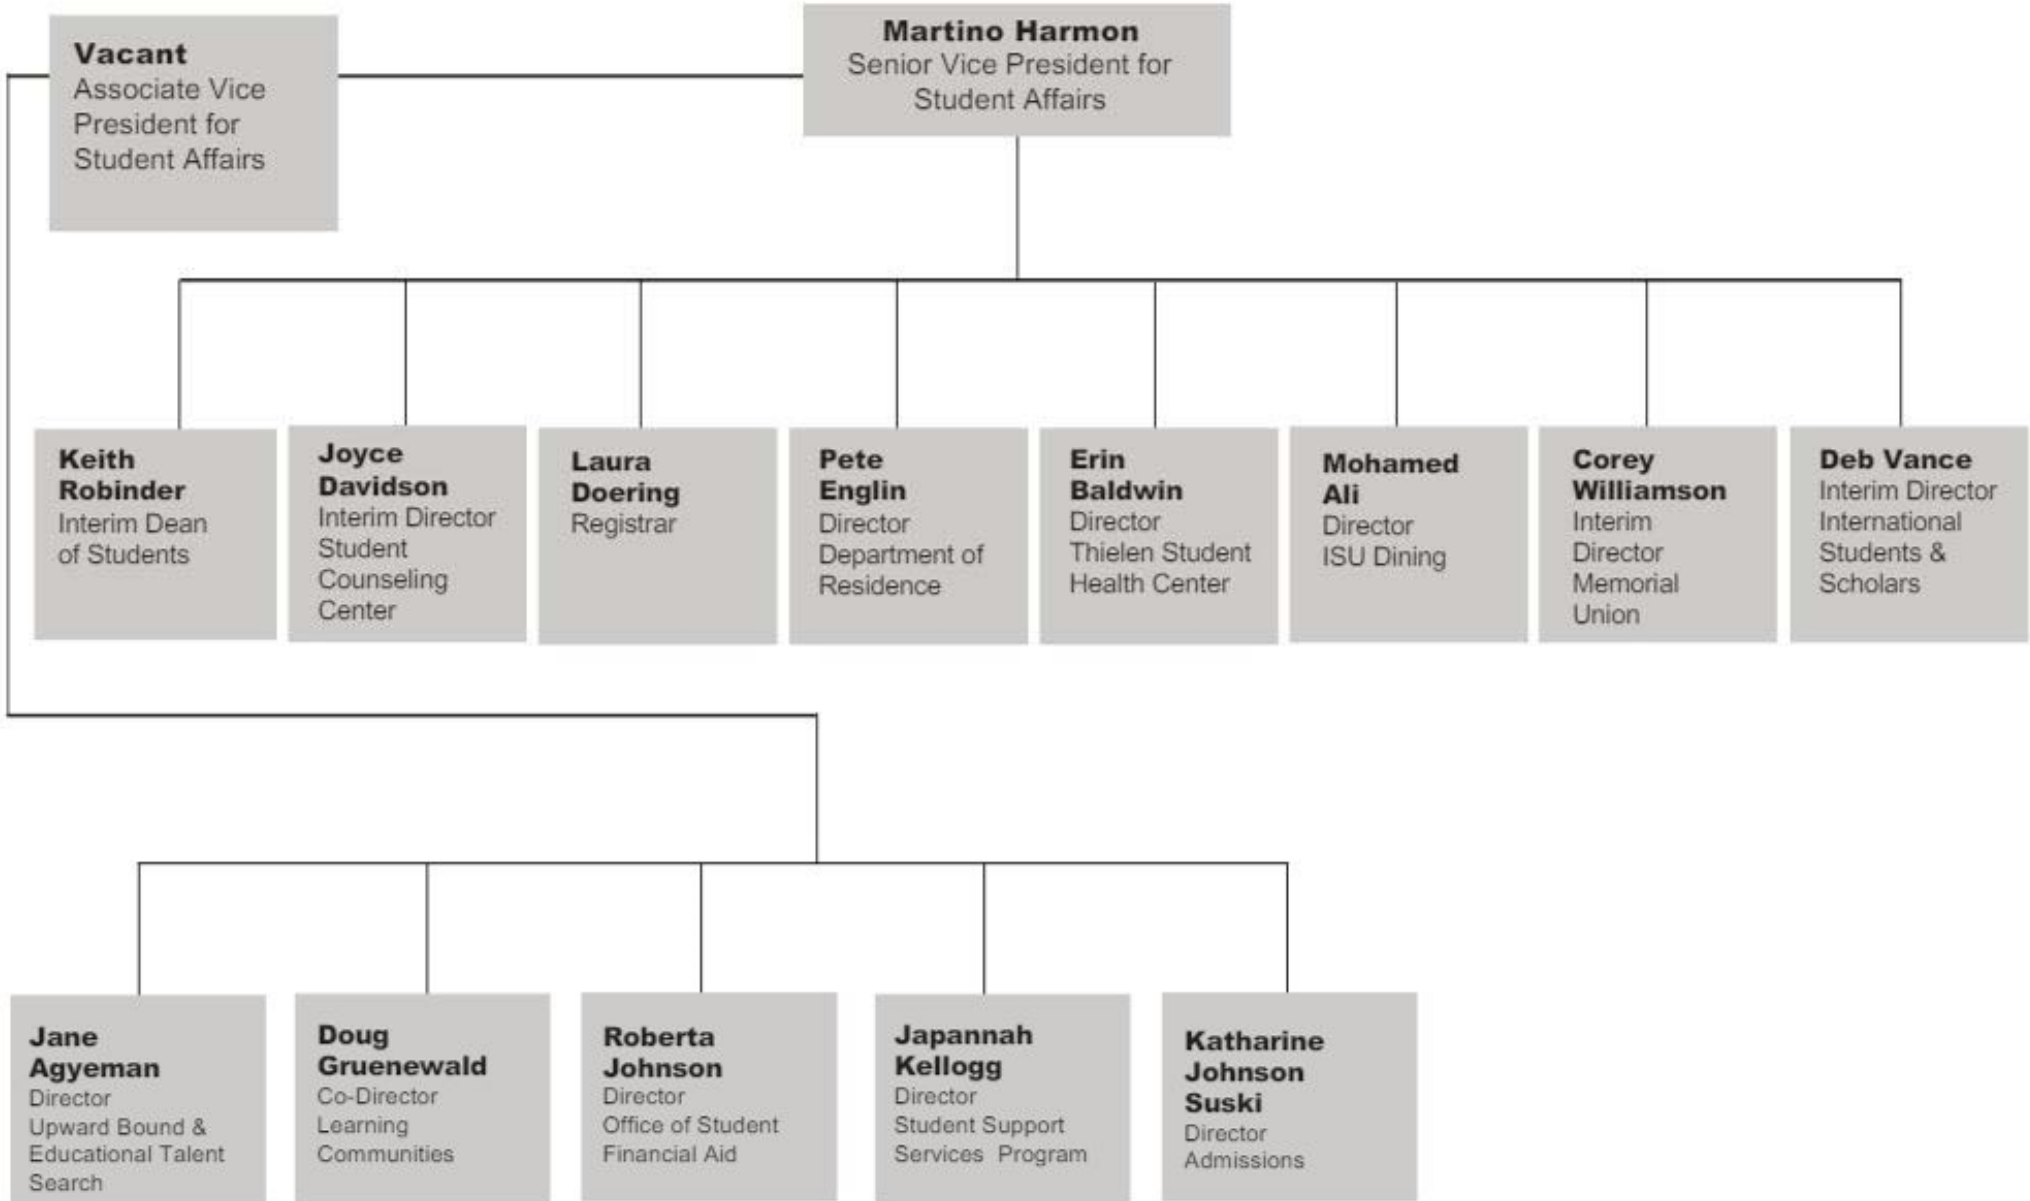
Martino Harmon
Senior Vice President for Student Affairs

Vacant
Associate Vice President for Student Affairs

Keith Robinder
Interim Dean of Students

Joyce Davidson
Interim Director Student Counseling Center

Laura Doering
Registrar

Pete Englin
Director Department of Residence

Erin Baldwin
Director Thielen Student Health Center

Mohamed Ali
Director ISU Dining

Corey Williamson
Interim Director Memorial Union

Deb Vance
Interim Director International Students & Scholars

Jane Agyeman
Director Upward Bound & Educational Talent Search

Doug Gruenewald
Co-Director Learning Communities

Roberta Johnson
Director Office of Student Financial Aid

Japannah Kellogg
Director Student Support Services Program

Katharine Johnson Suski
Director Admissions